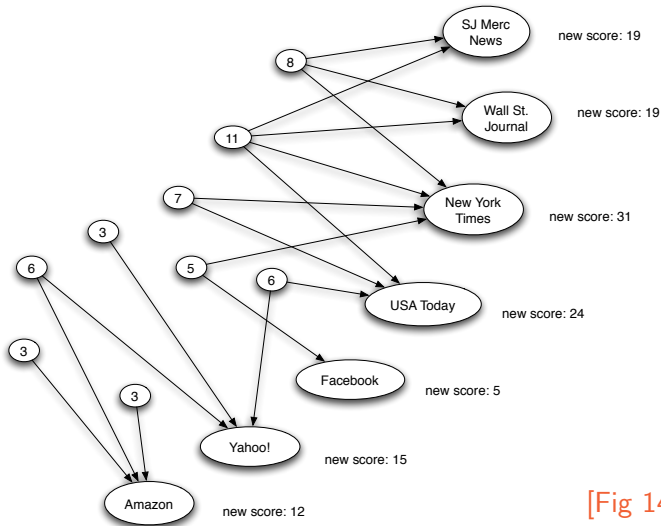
SJ Merc News
new score: 19
8
Wall St. Journal
new score: 19
11
7
New York Times
new score: 31
3
6
5
6
USA Today
new score: 24
3
Facebook
new score: 5
3
Yahoo!
new score: 15
Amazon
new score: 12
[Fig 1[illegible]